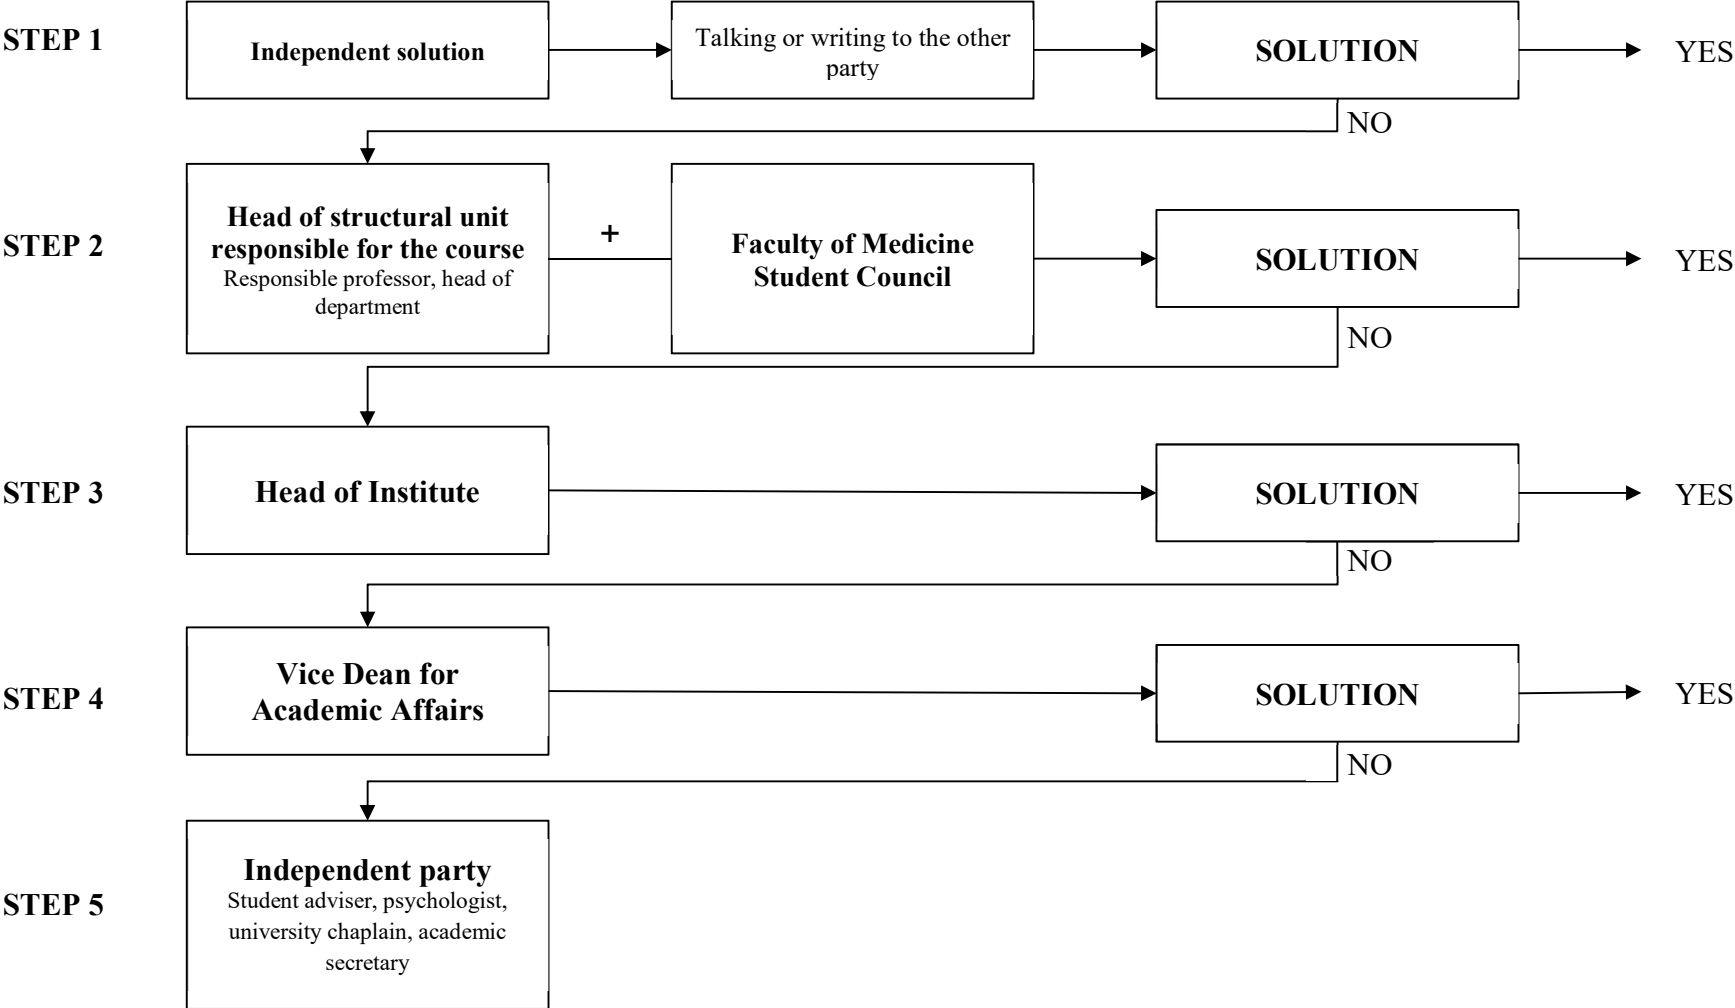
STEP 1

Independent solution

Talking or writing to the other party

SOLUTION

YES

NO

STEP 2

Head of structural unit responsible for the course
Responsible professor, head of department

+

Faculty of Medicine Student Council

SOLUTION

YES

NO

STEP 3

Head of Institute

SOLUTION

YES

NO

STEP 4

Vice Dean for Academic Affairs

SOLUTION

YES

NO

STEP 5

Independent party
Student adviser, psychologist, university chaplain, academic secretary